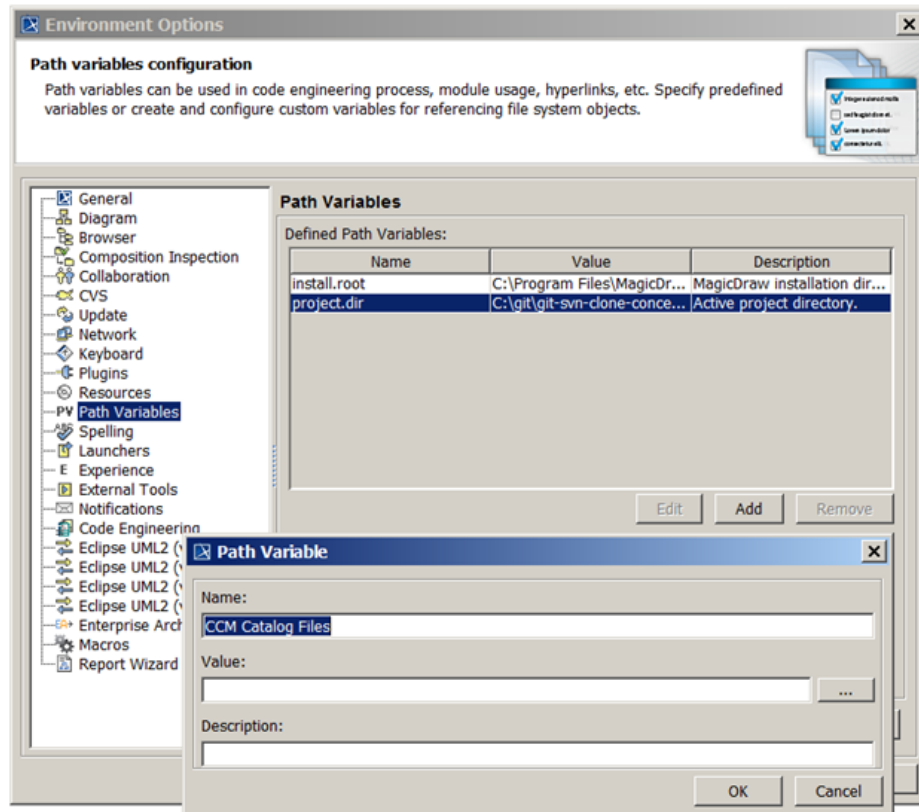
Environment Options

Path variables configuration

Path variables can be used in code engineering process, module usage, hyperlinks, etc. Specify predefined variables or create and configure custom variables for referencing file system objects.

General
Diagram
Browser
Composition Inspection
Collaboration
CVS
Update
Network
Keyboard
Plugins
Resources
Path Variables
Spelling
Launchers
Experience
External Tools
Notifications
Code Engineering
Eclipse UML2 (v
Eclipse UML2 (v
Eclipse UML2 (v
Eclipse UML2 (v
Enterprise Arch
Macros
Report Wizard

Path Variables

Defined Path Variables:

| Name | Value | Description |
|---|---|---|
| install.root | C:\Program Files\MagicDr... | MagicDraw installation dir... |
| project.dir | C:\git\git-svn-clone-conce... | Active project directory. |

Edit Add Remove

Path Variable

Name:
CCM Catalog Files

Value:
...

Description:

OK Cancel